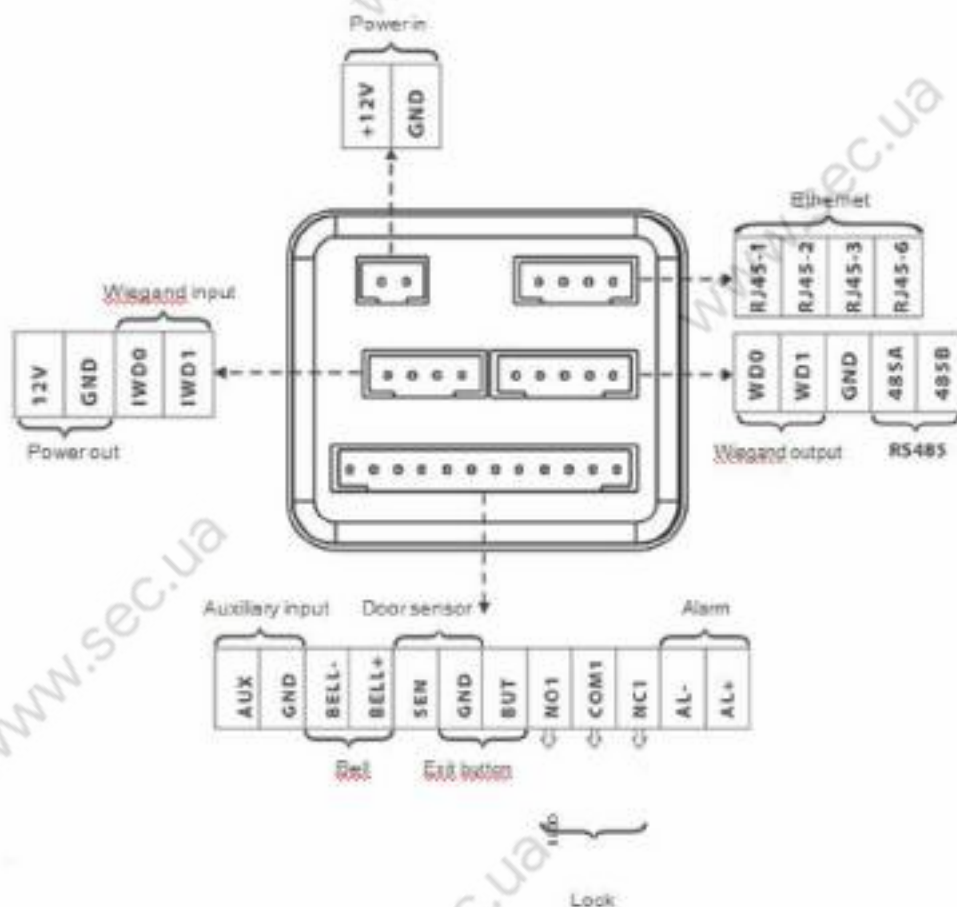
Power in

+12V GND

Ethernet

RJ45-1 RJ45-2 RJ45-3 RJ45-6

Wiegand input

12V GND IWD0 IWD1

Power out

WD0 WD1 GND 485A 485B

Wiegand output RS485

Auxiliary input Door sensor Alarm

AUX GND BELL- BELL+ SEN GND BUT NO1 COM1 NC1 AL- AL+

Bell Exit button

Lock

www.sec.ua